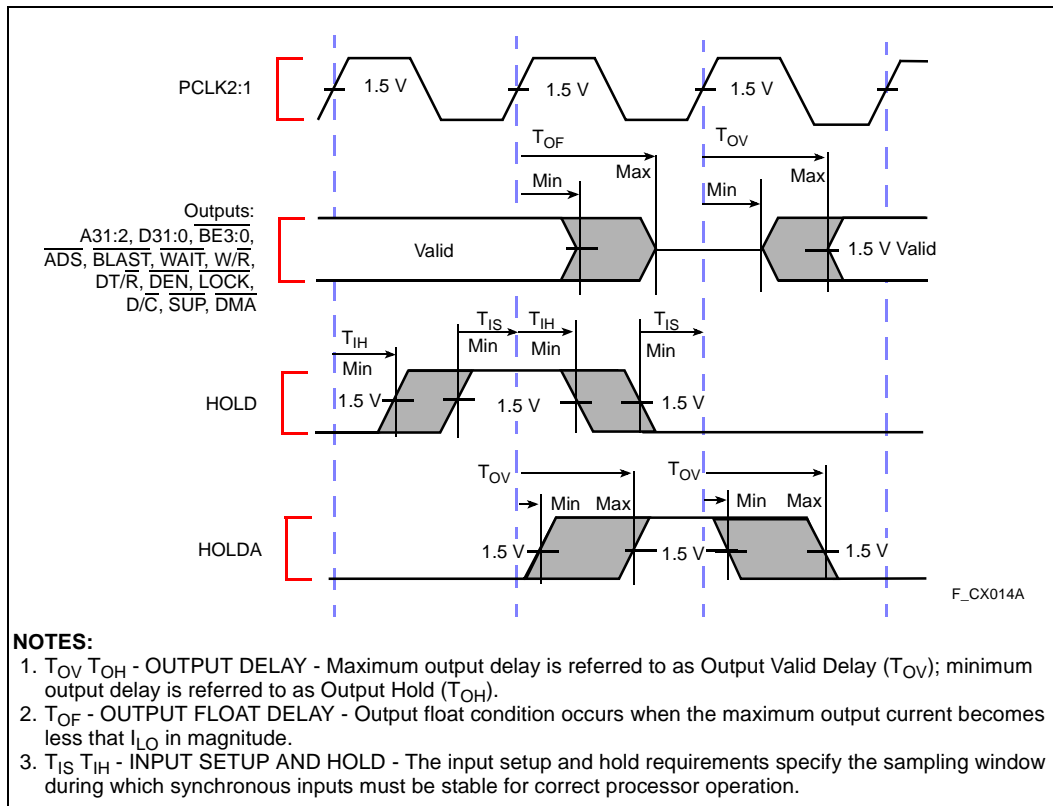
PCLK2:1

1.5 V

1.5 V

1.5 V

$T_{OF}$

$T_{OV}$

Min

Max

Min

Max

Outputs:
A31:2, D31:0, $\overline{BE3:0}$, $\overline{ADS}$, $\overline{BLAST}$, $\overline{WAIT}$, W/$\overline{R}$, DT/$\overline{R}$, $\overline{DEN}$, $\overline{LOCK}$, D/$\overline{C}$, $\overline{SUP}$, $\overline{DMA}$

Valid

1.5 V Valid

$T_{IH}$
Min

$T_{IS}$
Min

$T_{IH}$
Min

$T_{IS}$
Min

HOLD

1.5 V

1.5 V

1.5 V

$T_{OV}$

$T_{OV}$

Min

Max

Min

Max

HOLDA

1.5 V

1.5 V

1.5 V

F_CX014A

NOTES:
1. $T_{OV}$ $T_{OH}$ - OUTPUT DELAY - Maximum output delay is referred to as Output Valid Delay ($T_{OV}$); minimum output delay is referred to as Output Hold ($T_{OH}$).
2. $T_{OF}$ - OUTPUT FLOAT DELAY - Output float condition occurs when the maximum output current becomes less that $I_{LO}$ in magnitude.
3. $T_{IS}$ $T_{IH}$ - INPUT SETUP AND HOLD - The input setup and hold requirements specify the sampling window during which synchronous inputs must be stable for correct processor operation.